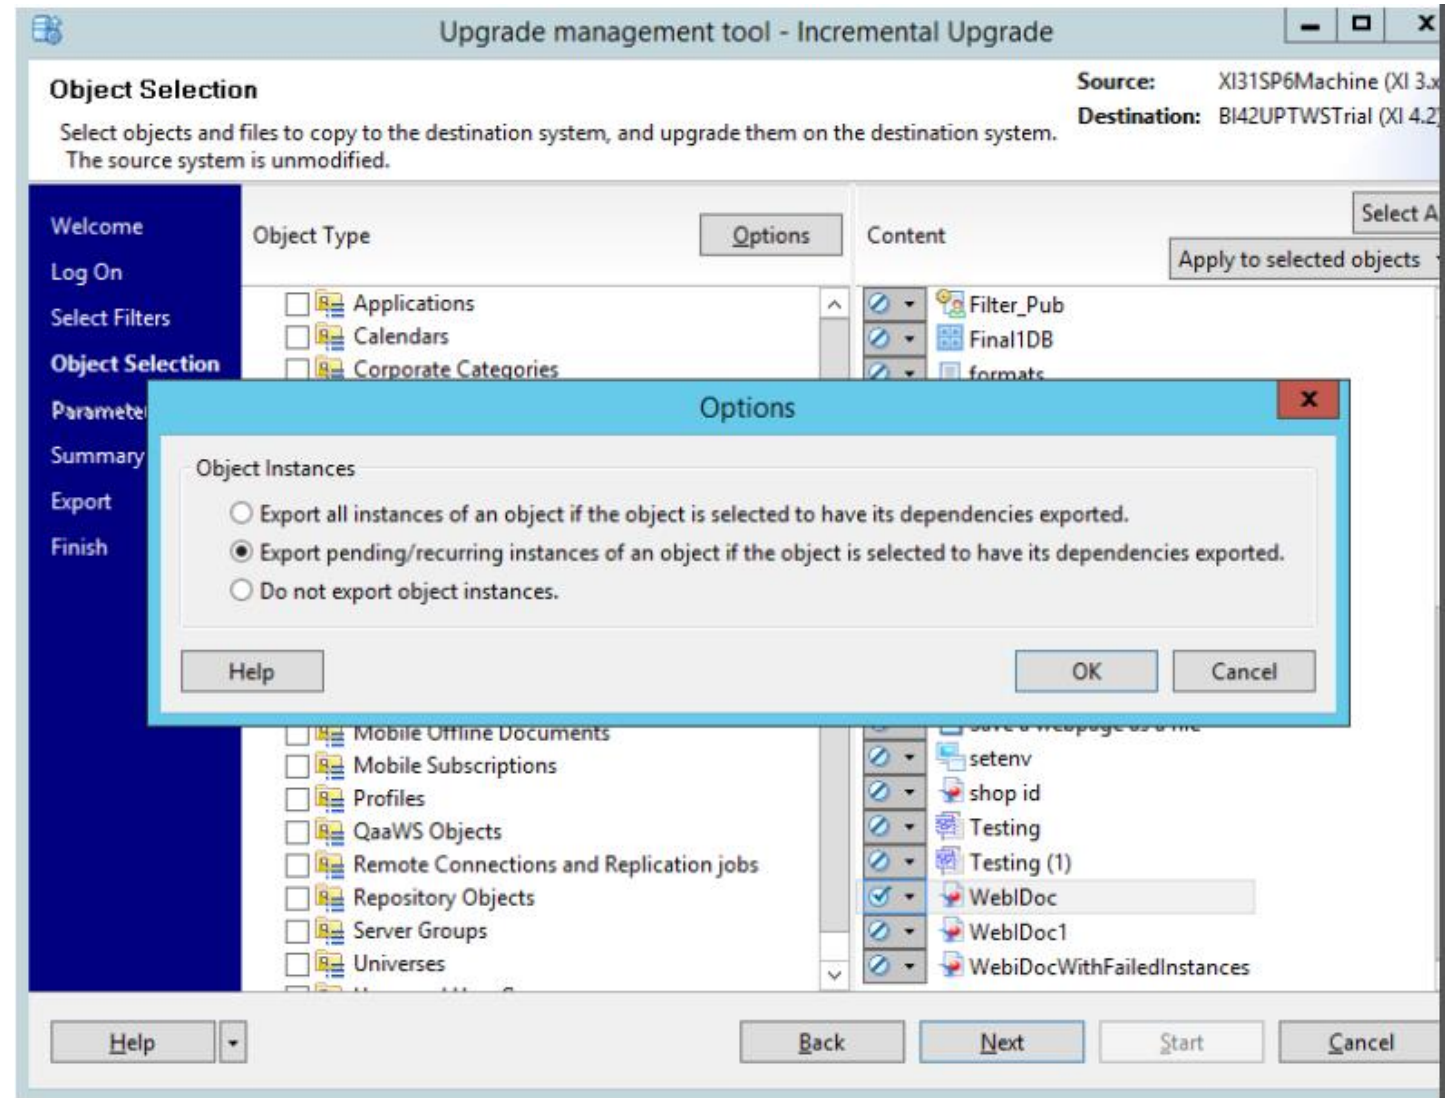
Upgrade management tool - Incremental Upgrade

Object Selection

Select objects and files to copy to the destination system, and upgrade them on the destination system. The source system is unmodified.

Source: XI31SP6Machine (XI 3.x

Destination: BI42UPTWSTrial (XI 4.2

Welcome
Log On
Select Filters
Object Selection
Paramete
Summary
Export
Finish

Object Type

Options

Content

Select A

Apply to selected objects

Applications
Calendars
Corporate Categories

Filter_Pub
Final1DB
formats

Options

Object Instances

Export all instances of an object if the object is selected to have its dependencies exported.

Export pending/recurring instances of an object if the object is selected to have its dependencies exported.

Do not export object instances.

Help

OK

Cancel

Mobile Offline Documents
Mobile Subscriptions
Profiles
QaaWS Objects
Remote Connections and Replication jobs
Repository Objects
Server Groups
Universes

setenv
shop id
Testing
Testing (1)
WebIDoc
WebIDoc1
WebiDocWithFailedInstances

Help

Back

Next

Start

Cancel